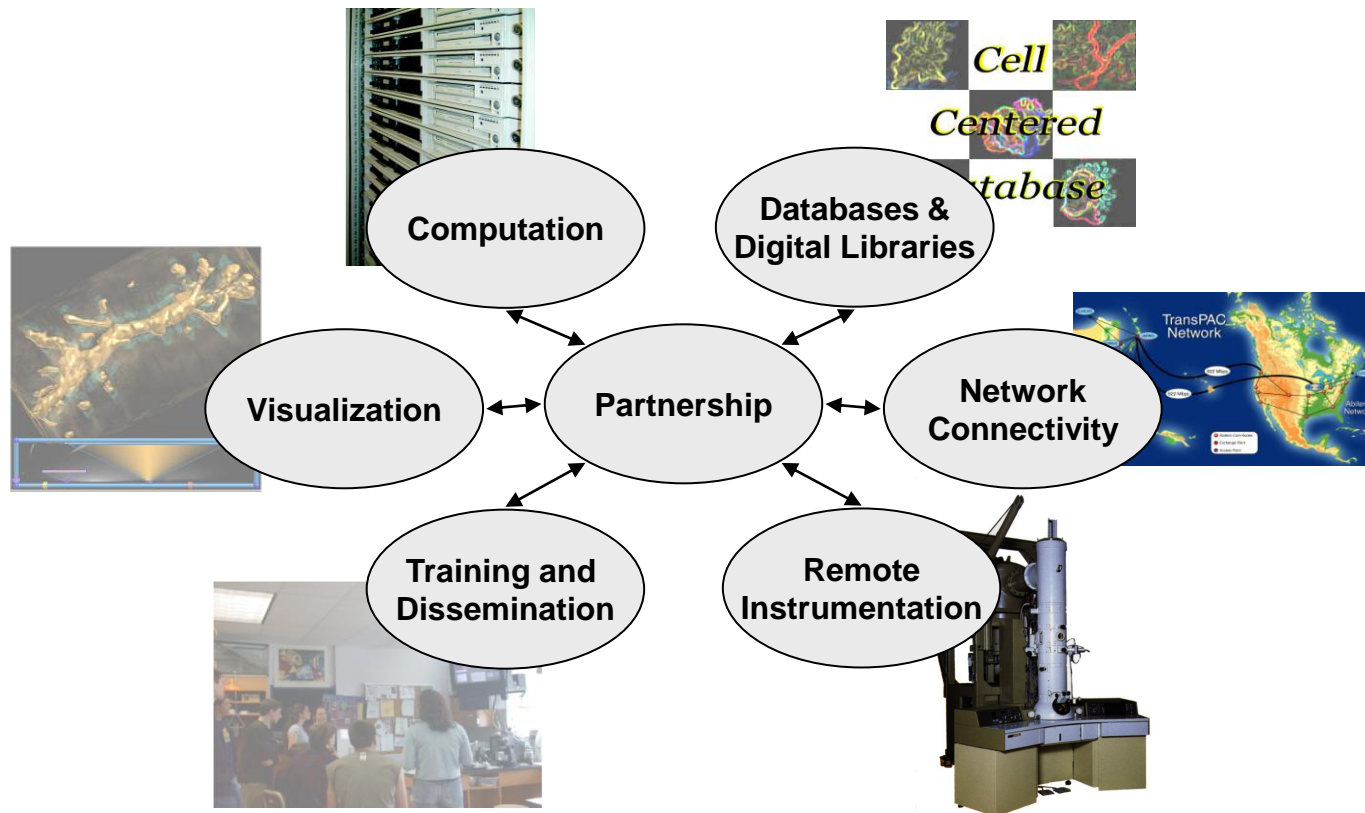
Cell
Centered
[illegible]tabase

Computation

Databases & Digital Libraries

TransPAC Network

Visualization

Partnership

Network Connectivity

Abilene Network

Training and Dissemination

Remote Instrumentation